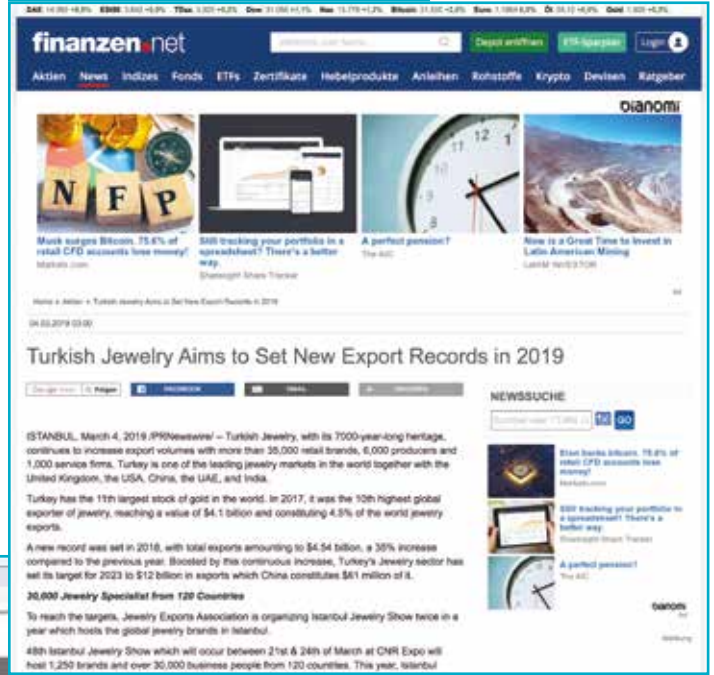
DAX 14.063 +6,8% ESMX 3.642 +6,9% TDax 3.305 +6,3% Dow 31.050 +1,1% Nas 13.770 +1,2% Bitcoin 31.500 +2,0% Euro 1,1864 0,3% Öl 38,12 +6,4% Gold 1.805 +0,3%

finanzen.net

Depot eröffnen ETF-Sparplan Login

Aktien News Indizes Fonds ETFs Zertifikate Hebelprodukte Anleihen Rohstoffe Krypto Devisen Ratgeber

Dianomi

NFP

Musk surges Bitcoin. 75.6% of retail CFD accounts lose money!
Markets.com

Still tracking your portfolio in a spreadsheet? There's a better way.
Sharesight Share Tracker

A perfect pension?
The AIC

Now is a Great Time to Invest in Latin American Mining
LATAM INVESTOR

Home > Aktien > Turkish Jewelry Aims to Set New Export Records in 2019

04.03.2019 03:00

Turkish Jewelry Aims to Set New Export Records in 2019

Google News Folgen FACEBOOK EMAIL DRUCKEN

NEWSSUCHE

TX GO

ISTANBUL, March 4, 2019 /PRNewswire/ -- Turkish Jewelry, with its 7000-year-long heritage, continues to increase export volumes with more than 35,000 retail brands, 6,000 producers and 1,000 service firms. Turkey is one of the leading jewelry markets in the world together with the United Kingdom, the USA, China, the UAE, and India.

Turkey has the 11th largest stock of gold in the world. In 2017, it was the 10th highest global exporter of jewelry, reaching a value of $4.1 billion and constituting 4.5% of the world jewelry exports.

A new record was set in 2018, with total exports amounting to $4.54 billion, a 35% increase compared to the previous year. Boosted by this continuous increase, Turkey's Jewelry sector has set its target for 2023 to $12 billion in exports which China constitutes $61 million of it.

30,000 Jewelry Specialist from 120 Countries

To reach the targets, Jewelry Exports Association is organizing Istanbul Jewelry Show twice in a year which hosts the global jewelry brands in Istanbul.

48th Istanbul Jewelry Show which will occur between 21st & 24th of March at CNR Expo will host 1,250 brands and over 30,000 business people from 120 countries. This year, Istanbul

Start banks bitcoin. 75.6% of retail CFD accounts lose money!
Markets.com

Still tracking your portfolio in a spreadsheet? There's a better way.
Sharesight Share Tracker

A perfect pension?
The AIC

Dianomi

Werbung